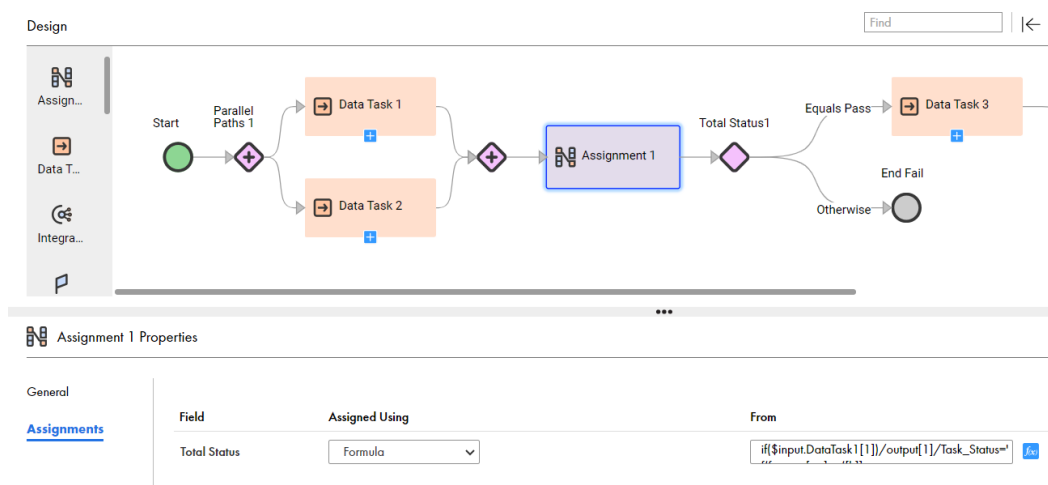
Design

Find

Assign...

Data T...

Integra...

Start

Parallel Paths 1

Data Task 1

Data Task 2

Assignment 1

Total Status1

Equals Pass

Data Task 3

End Fail

Otherwise

Assignment 1 Properties

General

Assignments

| Field | Assigned Using | From |
|---|---|---|
| Total Status | Formula | if($input.DataTask1[1])/output[1]/Task_Status=' |